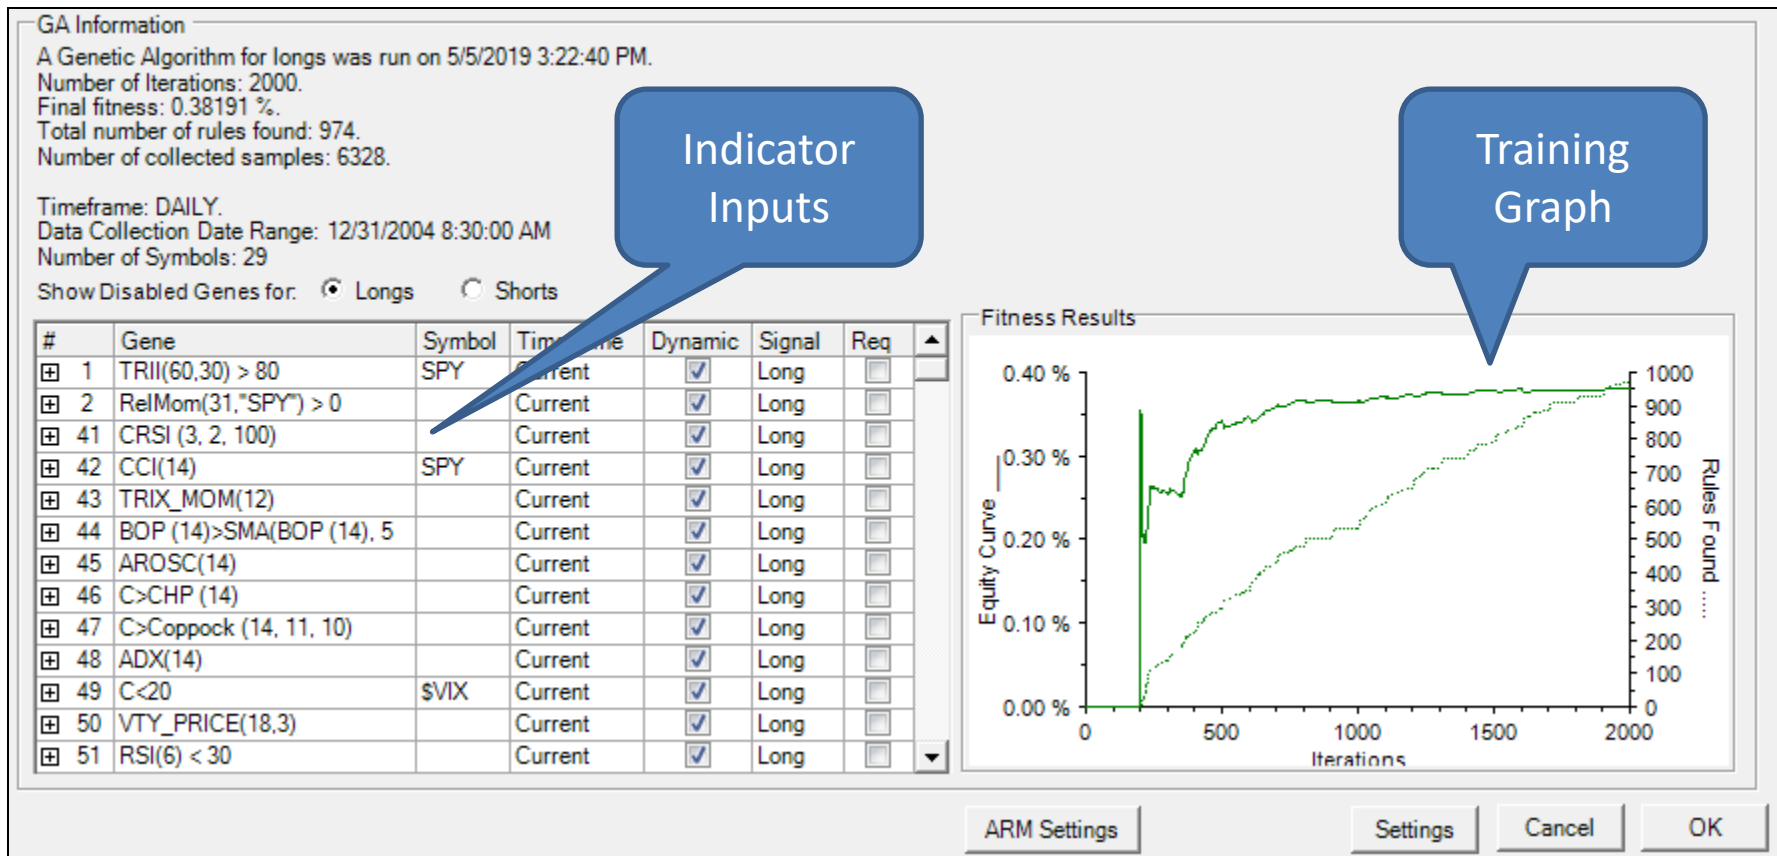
GA Information

A Genetic Algorithm for longs was run on 5/5/2019 3:22:40 PM.
Number of Iterations: 2000.
Final fitness: 0.38191 %.
Total number of rules found: 974.
Number of collected samples: 6328.

Timeframe: DAILY.
Data Collection Date Range: 12/31/2004 8:30:00 AM
Number of Symbols: 29

Show Disabled Genes for: Longs Shorts

Indicator Inputs

Training Graph

| # | | Gene | Symbol | Timeframe | Dynamic | Signal | Req |
|---|---|---|---|---|---|---|---|
| ⊞ | 1 | TRII(60,30) > 80 | SPY | Current | ☑ | Long | ☐ |
| ⊞ | 2 | RelMom(31,"SPY") > 0 | | Current | ☑ | Long | ☐ |
| ⊞ | 41 | CRSI (3, 2, 100) | | Current | ☑ | Long | ☐ |
| ⊞ | 42 | CCI(14) | SPY | Current | ☑ | Long | ☐ |
| ⊞ | 43 | TRIX_MOM(12) | | Current | ☑ | Long | ☐ |
| ⊞ | 44 | BOP (14)>SMA(BOP (14), 5 | | Current | ☑ | Long | ☐ |
| ⊞ | 45 | AROSC(14) | | Current | ☑ | Long | ☐ |
| ⊞ | 46 | C>CHP (14) | | Current | ☑ | Long | ☐ |
| ⊞ | 47 | C>Coppock (14, 11, 10) | | Current | ☑ | Long | ☐ |
| ⊞ | 48 | ADX(14) | | Current | ☑ | Long | ☐ |
| ⊞ | 49 | C<20 | $VIX | Current | ☑ | Long | ☐ |
| ⊞ | 50 | VTY_PRICE(18,3) | | Current | ☑ | Long | ☐ |
| ⊞ | 51 | RSI(6) < 30 | | Current | ☑ | Long | ☐ |

Fitness Results

0.40 %
0.30 %
0.20 %
0.10 %
0.00 %
Equity Curve

1000
900
800
700
600
500
400
300
200
100
0
Rules Found .....

0 500 1000 1500 2000
Iterations

ARM Settings Settings Cancel OK